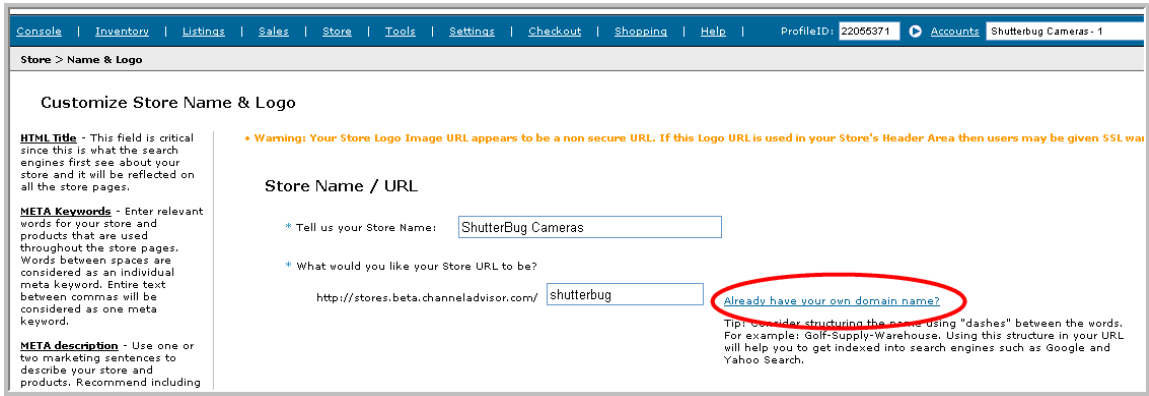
Console | Inventory | Listings | Sales | Store | Tools | Settings | Checkout | Shopping | Help | ProfileID: 22055371 Accounts Shutterbug Cameras - 1

Store > Name & Logo

Customize Store Name & Logo

HTML Title - This field is critical since this is what the search engines first see about your store and it will be reflected on all the store pages.

META Keywords - Enter relevant words for your store and products that are used throughout the store pages. Words between spaces are considered as an individual meta keyword. Entire text between commas will be considered as one meta keyword.

META description - Use one or two marketing sentences to describe your store and products. Recommend including

• Warning: Your Store Logo Image URL appears to be a non secure URL. If this Logo URL is used in your Store's Header Area then users may be given SSL wa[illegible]

Store Name / URL

* Tell us your Store Name: ShutterBug Cameras

* What would you like your Store URL to be?

http://stores.beta.channeladvisor.com/ shutterbug

Already have your own domain name?

Tip: Consider structuring the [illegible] using "dashes" between the words. For example: Golf-Supply-Warehouse. Using this structure in your URL will help you to get indexed into search engines such as Google and Yahoo Search.